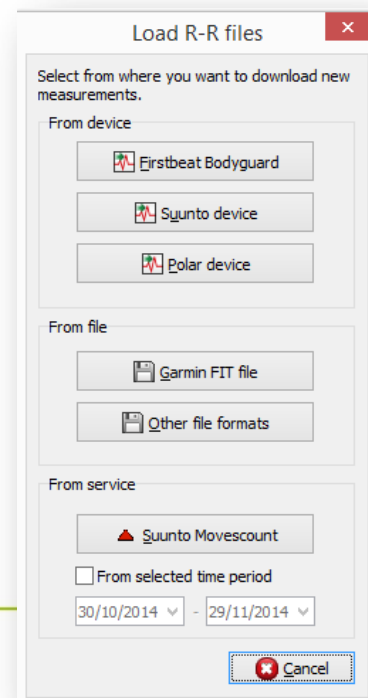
Load R-R files

Select from where you want to download new measurements.

From device

Firstbeat Bodyguard

Suunto device

Polar device

From file

Garmin FIT file

Other file formats

From service

Suunto Movescount

From selected time period

30/10/2014 - 29/11/2014

Cancel